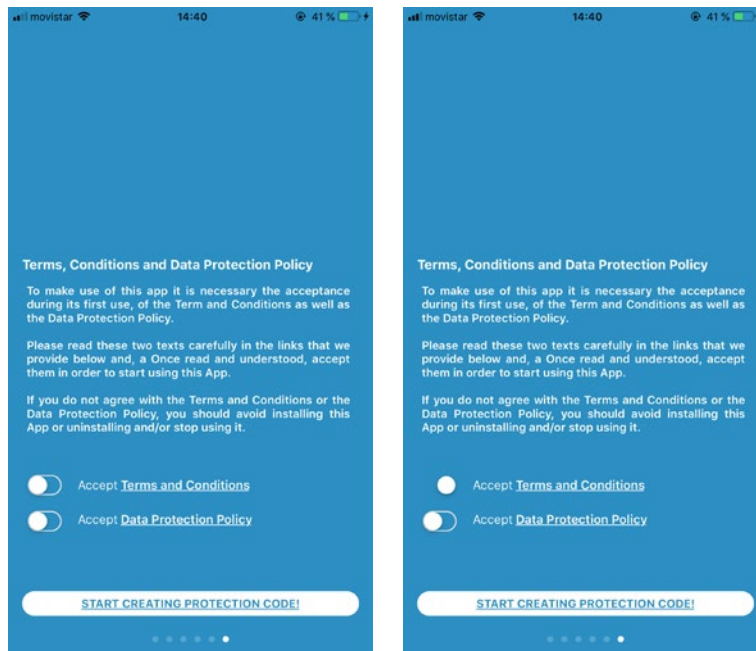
movistar 14:40 41 %

Terms, Conditions and Data Protection Policy

To make use of this app it is necessary the acceptance during its first use, of the Term and Conditions as well as the Data Protection Policy.

Please read these two texts carefully in the links that we provide below and, a Once read and understood, accept them in order to start using this App.

If you do not agree with the Terms and Conditions or the Data Protection Policy, you should avoid installing this App or uninstalling and/or stop using it.

Accept Terms and Conditions

Accept Data Protection Policy

START CREATING PROTECTION CODE!

movistar 14:40 41 %

Terms, Conditions and Data Protection Policy

To make use of this app it is necessary the acceptance during its first use, of the Term and Conditions as well as the Data Protection Policy.

Please read these two texts carefully in the links that we provide below and, a Once read and understood, accept them in order to start using this App.

If you do not agree with the Terms and Conditions or the Data Protection Policy, you should avoid installing this App or uninstalling and/or stop using it.

Accept Terms and Conditions

Accept Data Protection Policy

START CREATING PROTECTION CODE!